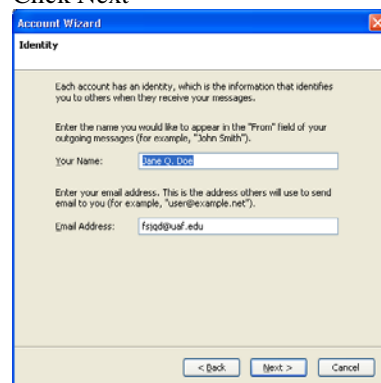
Click Next

Account Wizard

Identity

Each account has an identity, which is the information that identifies you to others when they receive your messages.

Enter the name you would like to appear in the "From" field of your outgoing messages (for example, "John Smith").

Your Name: Jane Q. Doe

Enter your email address. This is the address others will use to send email to you (for example, "user@example.net").

Email Address: fsjqd@uaf.edu

< Back Next > Cancel